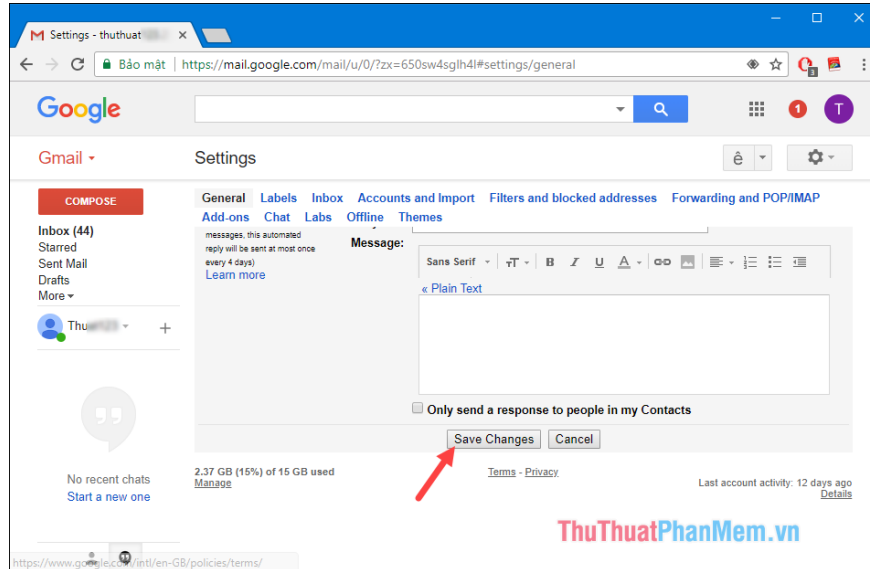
Settings - thuthuat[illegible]

Bảo mật | https://mail.google.com/mail/u/0/?zx=650sw4sglh4l#settings/general

Google

1 T

Gmail ▾

Settings

ê

COMPOSE

Inbox (44)
Starred
Sent Mail
Drafts
More ▾

Thu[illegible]

No recent chats
Start a new one

General Labels Inbox Accounts and Import Filters and blocked addresses Forwarding and POP/IMAP Add-ons Chat Labs Offline Themes

messages, this automated reply will be sent at most once every 4 days)
Learn more

Message:

Sans Serif

« Plain Text

Only send a response to people in my Contacts

Save Changes Cancel

2.37 GB (15%) of 15 GB used
Manage

Terms - Privacy

Last account activity: 12 days ago
Details

ThuThuatPhanMem.vn

https://www.google.com/intl/en-GB/policies/terms/